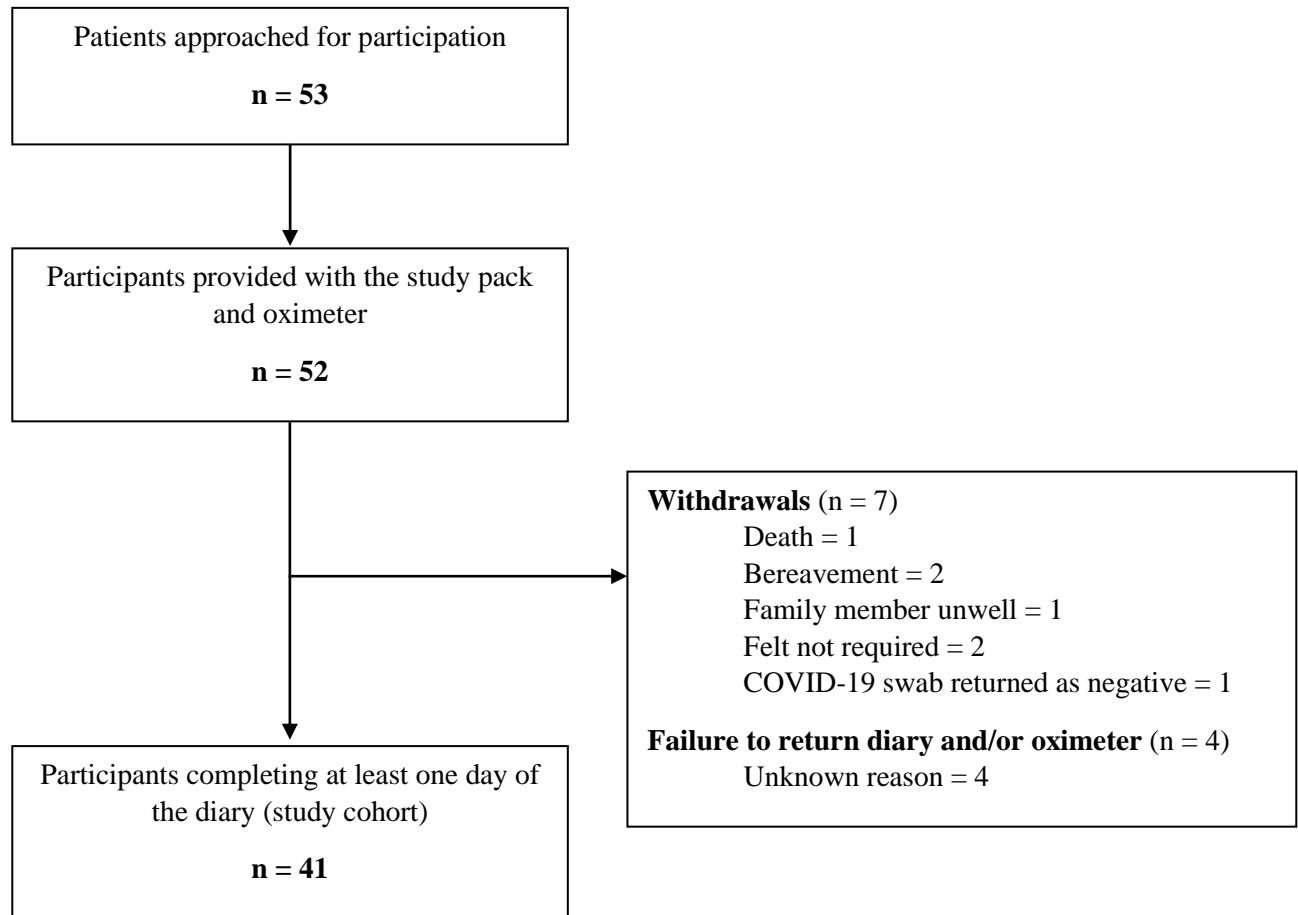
Patients approached for participation

**n = 53**

Participants provided with the study pack and oximeter

**n = 52**

**Withdrawals** (n = 7)
Death = 1
Bereavement = 2
Family member unwell = 1
Felt not required = 2
COVID-19 swab returned as negative = 1

**Failure to return diary and/or oximeter** (n = 4)
Unknown reason = 4

Participants completing at least one day of the diary (study cohort)

**n = 41**